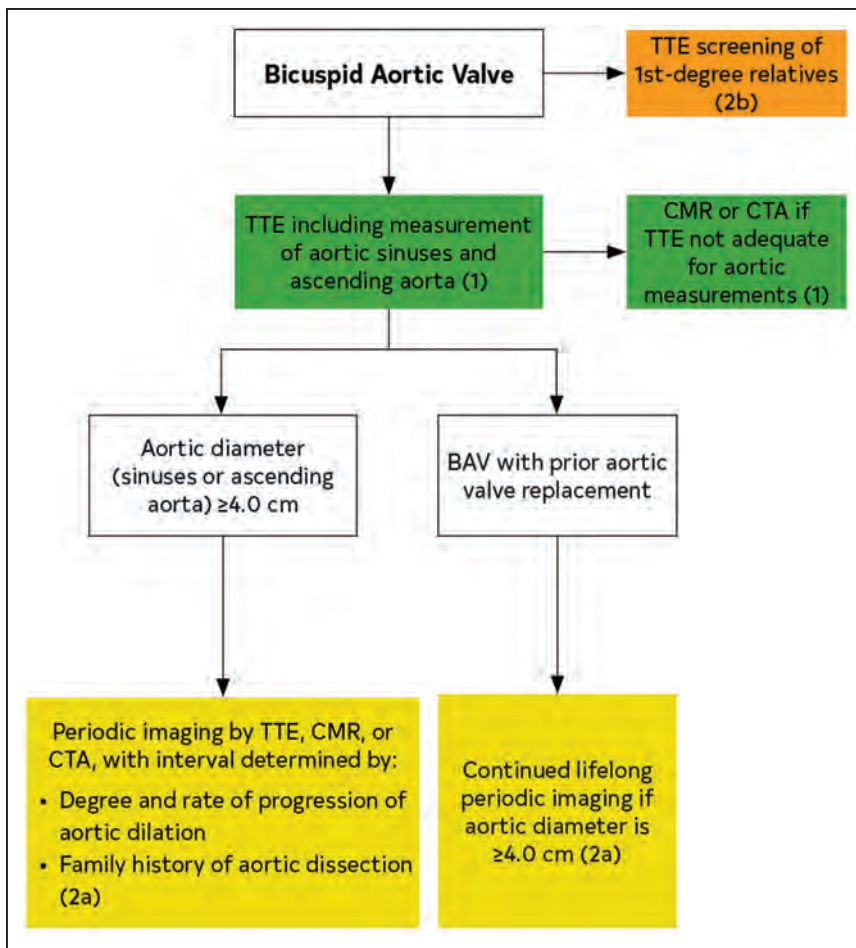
Bicuspid Aortic Valve

TTE screening of 1st-degree relatives (2b)

TTE including measurement of aortic sinuses and ascending aorta (1)

CMR or CTA if TTE not adequate for aortic measurements (1)

Aortic diameter (sinuses or ascending aorta) ≥4.0 cm

BAV with prior aortic valve replacement

Periodic imaging by TTE, CMR, or CTA, with interval determined by:

- Degree and rate of progression of aortic dilation
- Family history of aortic dissection

(2a)

Continued lifelong periodic imaging if aortic diameter is ≥4.0 cm (2a)